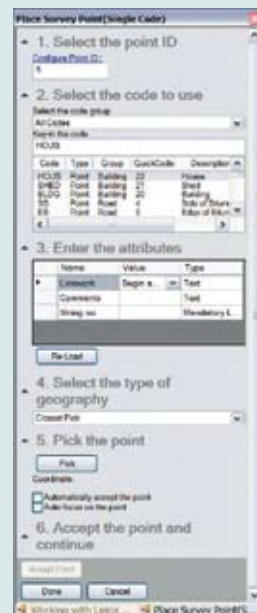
Place Survey Point(Single Code)

1. Select the point ID

Configure Point ID:

5

2. Select the code to use

Select the code group

All Codes

Key in the code

HOUS

| Code | Type | Group | QuickCode | Description |
|---|---|---|---|---|
| HOUS | Point | Building | 20 | House |
| SHED | Point | Building | 21 | Shed |
| BLDG | Point | Building | 22 | Building |
| SS | Point | Road | 4 | Side of Street |
| ES | Point | Road | 5 | Edge of Street |

3. Enter the attributes

| Name | Value | Type |
|---|---|---|
| Linework | Begin a... | Text |
| Comments | | Text |
| String no. | | Mandatory I... |

Re-Load

4. Select the type of geography

Closest Pick

5. Pick the point

Pick

Coordinate:

Automatically accept the point

Auto-focus on the point

6. Accept the point and continue

Accept Point

Done Cancel

Working with Leica ... Place Survey Point(S...